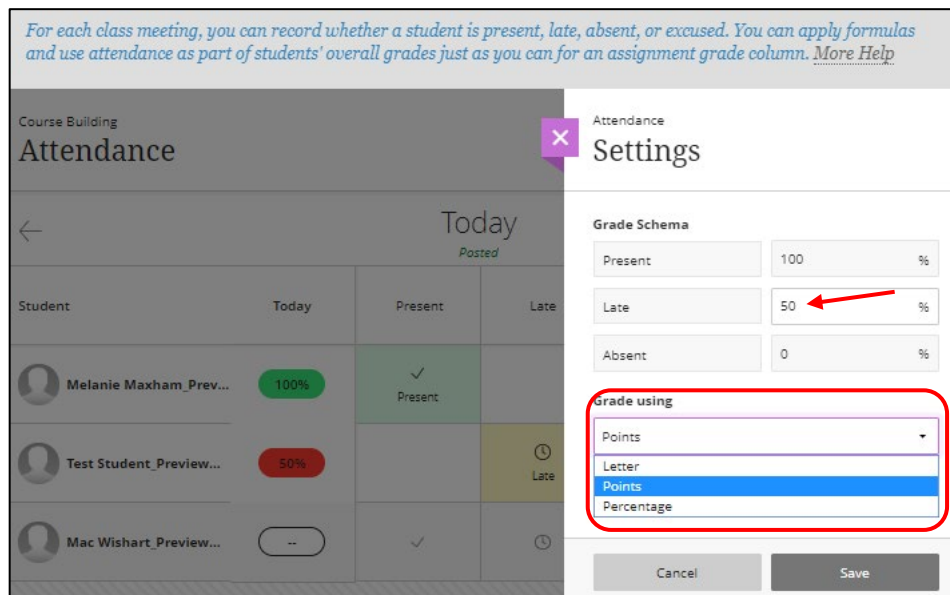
For each class meeting, you can record whether a student is present, late, absent, or excused. You can apply formulas and use attendance as part of students' overall grades just as you can for an assignment grade column. More Help

Course Building
Attendance

Today
Posted

| Student | Today | Present | Late |
|---|---|---|---|
| Melanie Maxham_Prev... | 100% | ✓ Present | |
| Test Student_Preview... | 50% | | Late |
| Mac Wishart_Preview... | -- | ✓ | |

Attendance
Settings

Grade Schema

| | | |
|---|---|---|
| Present | 100 | % |
| Late | 50 | % |
| Absent | 0 | % |

Grade using
Points
Letter
Points
Percentage

Cancel
Save